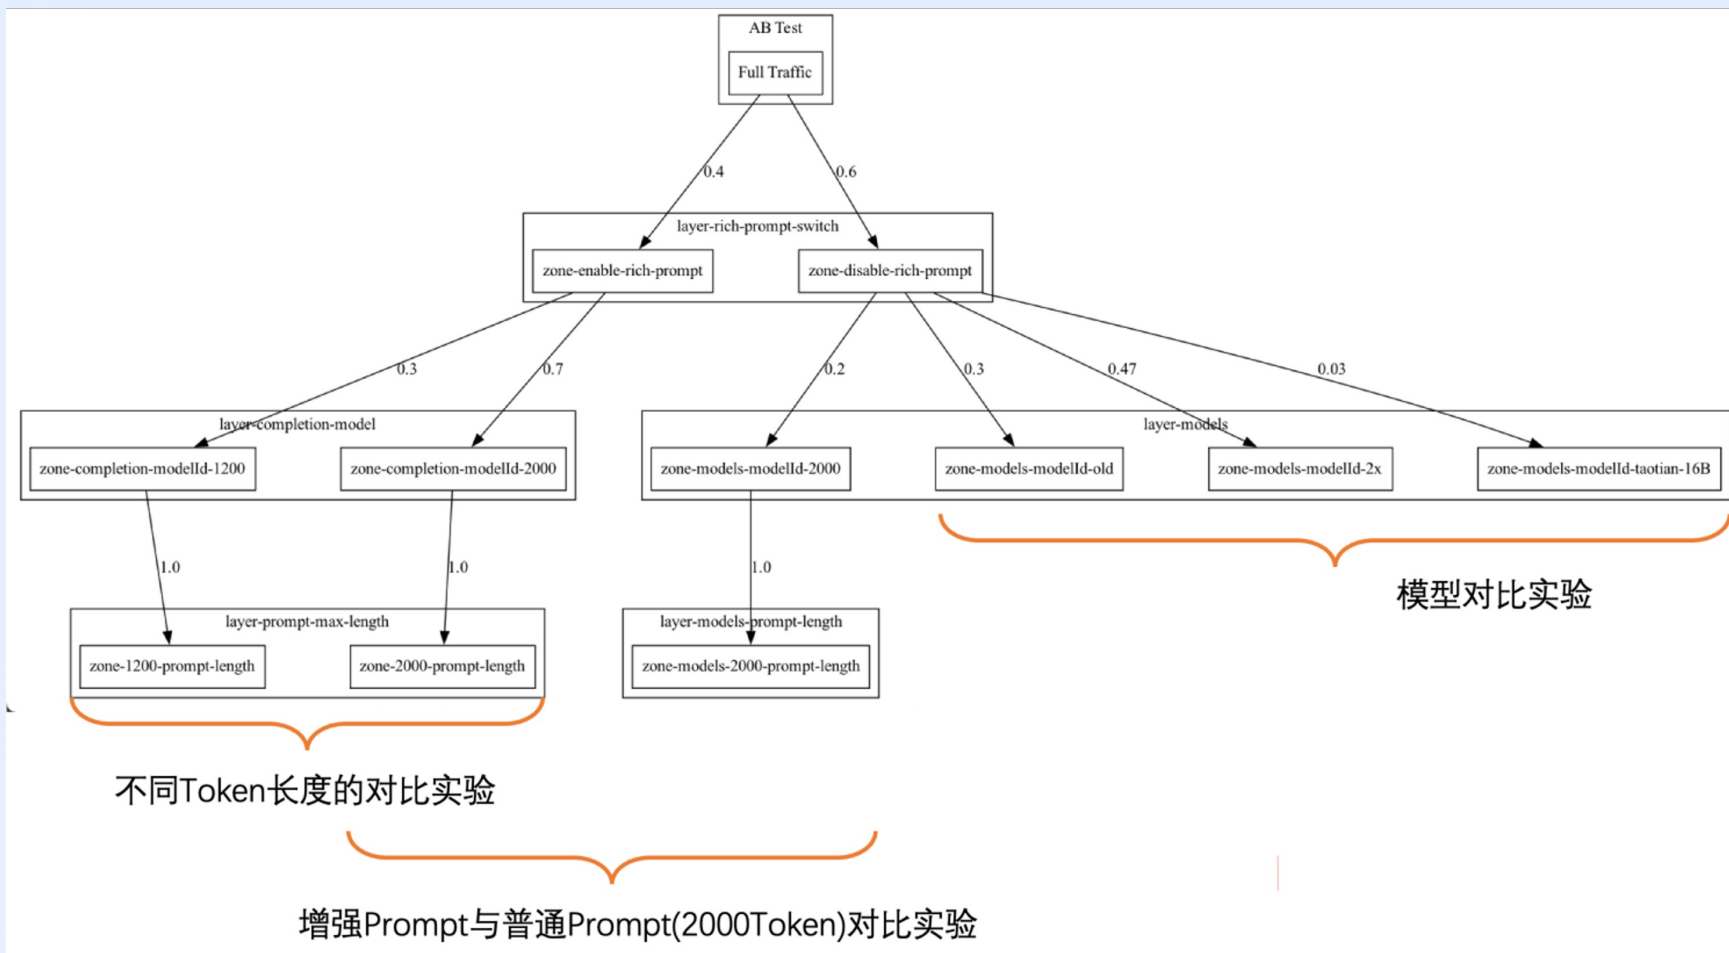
AB Test

Full Traffic

0.4

0.6

layer-rich-prompt-switch

zone-enable-rich-prompt

zone-disable-rich-prompt

0.3

0.7

0.2

0.3

0.47

0.03

layer-completion-model

zone-completion-modelId-1200

zone-completion-modelId-2000

layer-models

zone-models-modelId-2000

zone-models-modelId-old

zone-models-modelId-2x

zone-models-modelId-taotian-16B

1.0

1.0

1.0

模型对比实验

layer-prompt-max-length

zone-1200-prompt-length

zone-2000-prompt-length

layer-models-prompt-length

zone-models-2000-prompt-length

不同Token长度的对比实验

增强Prompt与普通Prompt(2000Token)对比实验